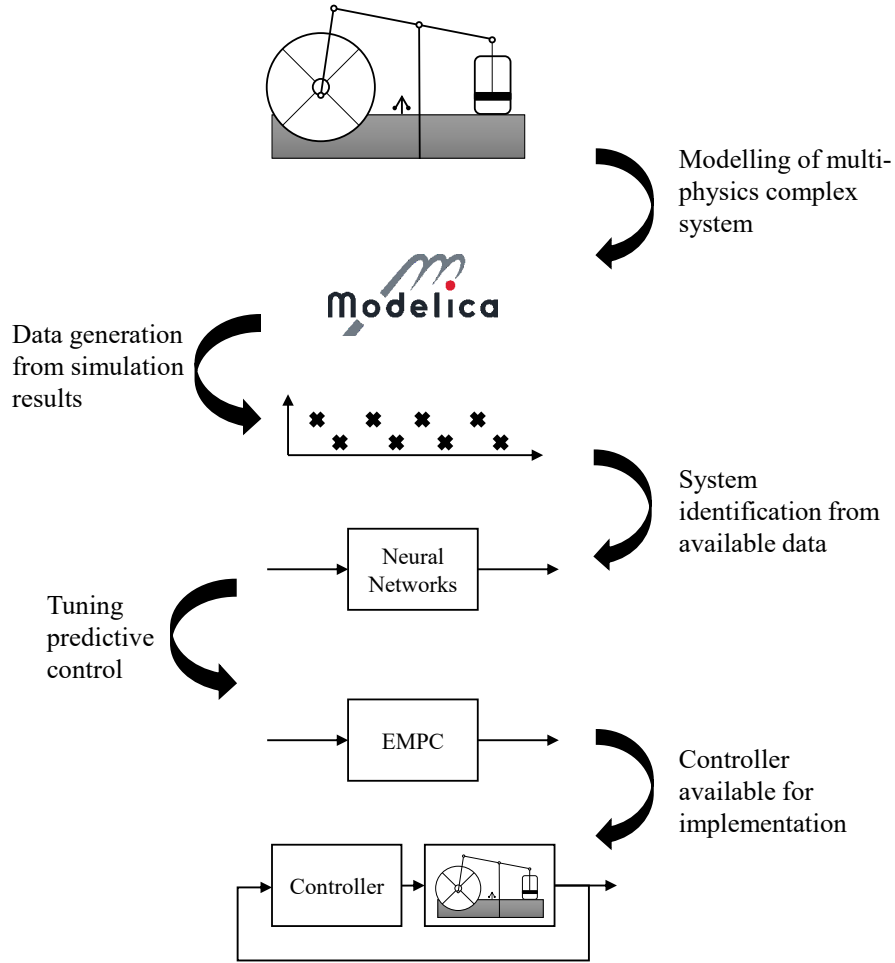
Modelling of multiphysics complex system

Modelica

Data generation from simulation results

System identification from available data

Neural Networks

Tuning predictive control

EMPC

Controller available for implementation

Controller